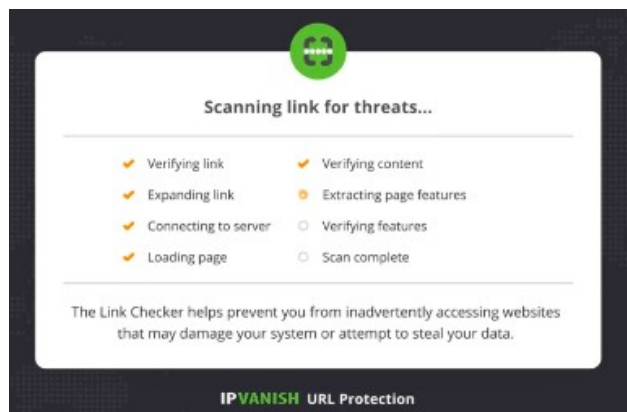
Scanning link for threats...

Verifying link
Expanding link
Connecting to server
Loading page

Verifying content
Extracting page features
Verifying features
Scan complete

The Link Checker helps prevent you from inadvertently accessing websites that may damage your system or attempt to steal your data.

IPVANISH URL Protection